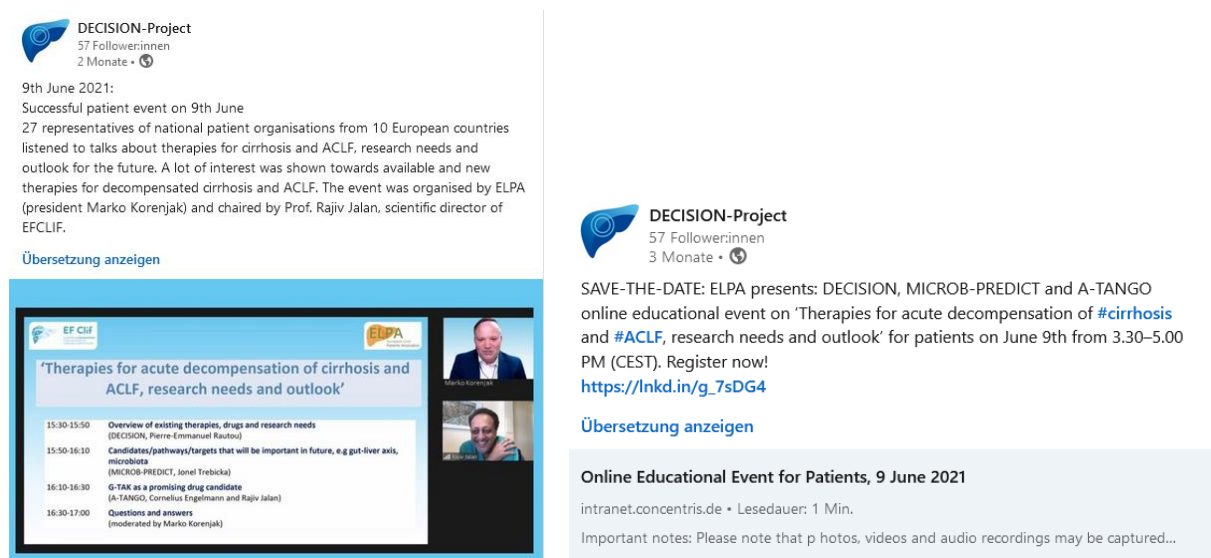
DECISION-Project
57 Follower:innen
2 Monate •

9th June 2021:
Successful patient event on 9th June
27 representatives of national patient organisations from 10 European countries listened to talks about therapies for cirrhosis and ACLF, research needs and outlook for the future. A lot of interest was shown towards available and new therapies for decompensated cirrhosis and ACLF. The event was organised by ELPA (president Marko Korenjak) and chaired by Prof. Rajiv Jalan, scientific director of EFCLIF.

Übersetzung anzeigen

EF Clif
ELPA

'Therapies for acute decompensation of cirrhosis and ACLF, research needs and outlook'

15:30-15:50 Overview of existing therapies, drugs and research needs (DECISION, Pierre-Emmanuel Rautou)
15:50-16:10 Candidates/pathways/targets that will be important in future, e.g gut-liver axis, microbiota (MICROB-PREDICT, Jonel Trebicka)
16:10-16:30 G-TAK as a promising drug candidate (A-TANGO, Cornelius Engelmann and Rajiv Jalan)
16:30-17:00 Questions and answers (moderated by Marko Korenjak)

Marko Korenjak
Rajiv Jalan

DECISION-Project
57 Follower:innen
3 Monate •

SAVE-THE-DATE: ELPA presents: DECISION, MICROB-PREDICT and A-TANGO online educational event on 'Therapies for acute decompensation of #cirrhosis and #ACLF, research needs and outlook' for patients on June 9th from 3.30–5.00 PM (CEST). Register now!
https://lnkd.in/g_7sDG4

Übersetzung anzeigen

Online Educational Event for Patients, 9 June 2021
intranet.concentris.de • Lesedauer: 1 Min.
Important notes: Please note that p hotos, videos and audio recordings may be captured…